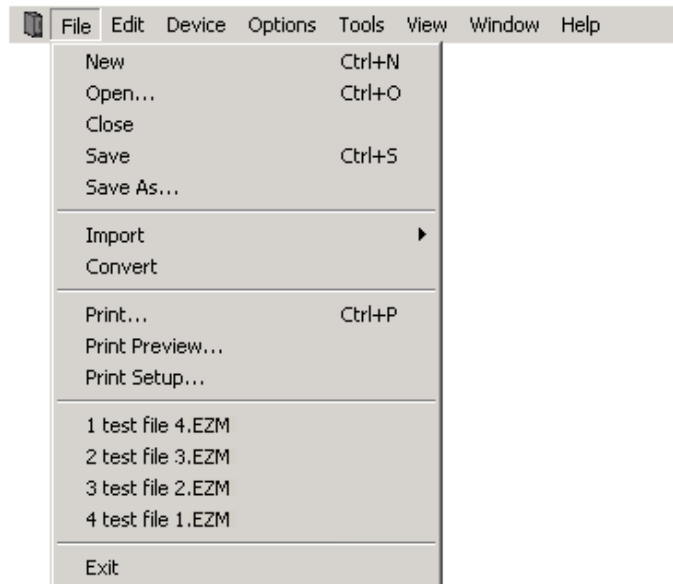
File Edit Device Options Tools View Window Help

New Ctrl+N
Open... Ctrl+O
Close
Save Ctrl+S
Save As...

Import
Convert

Print... Ctrl+P
Print Preview...
Print Setup...

1 test file 4.EZM
2 test file 3.EZM
3 test file 2.EZM
4 test file 1.EZM

Exit